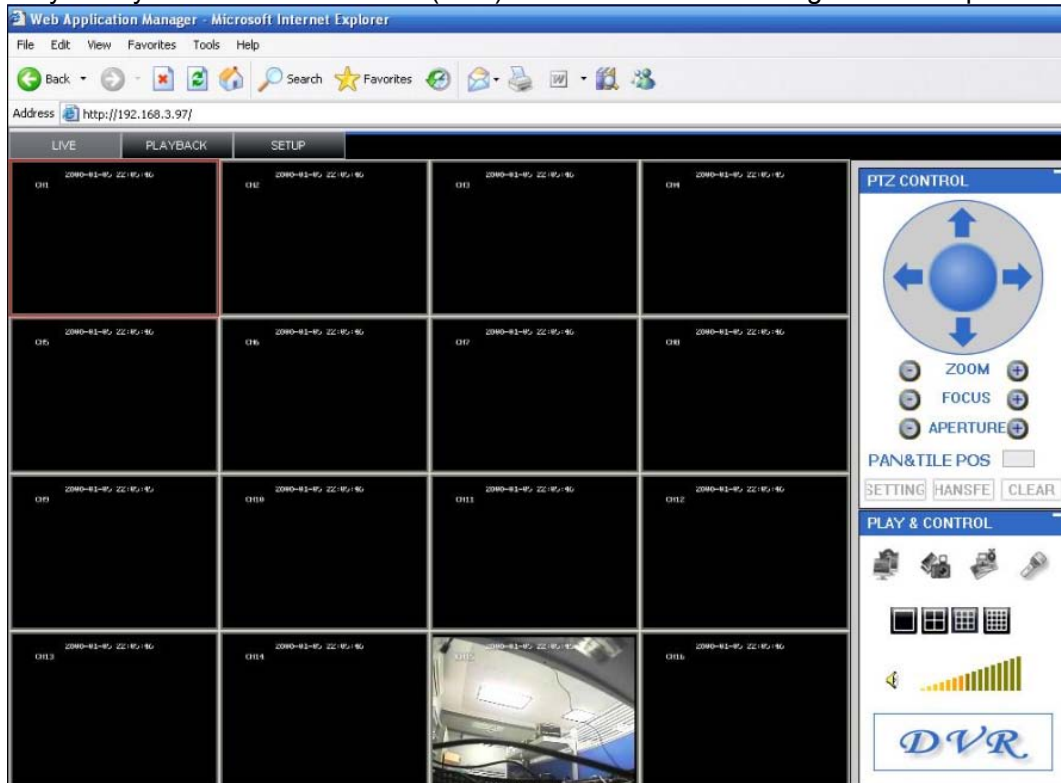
Web Application Manager - Microsoft Internet Explorer

File Edit View Favorites Tools Help

Back Search Favorites

Address http://192.168.3.97/

LIVE PLAYBACK SETUP

2000-01-05 22:05:46 CH1
2000-01-05 22:05:46 CH2
2000-01-05 22:05:46 CH3
2000-01-05 22:05:46 CH4
2000-01-05 22:05:46 CH5
2000-01-05 22:05:46 CH6
2000-01-05 22:05:46 CH7
2000-01-05 22:05:46 CH8
2000-01-05 22:05:46 CH9
2000-01-05 22:05:46 CH10
2000-01-05 22:05:46 CH11
2000-01-05 22:05:46 CH12
2000-01-05 22:05:46 CH13
2000-01-05 22:05:46 CH14
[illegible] CH15
2000-01-05 22:05:46 CH16

PTZ CONTROL

ZOOM
FOCUS
APERTURE
PAN&TILE POS
SETTING HANSFE CLEAR

PLAY & CONTROL

DVR